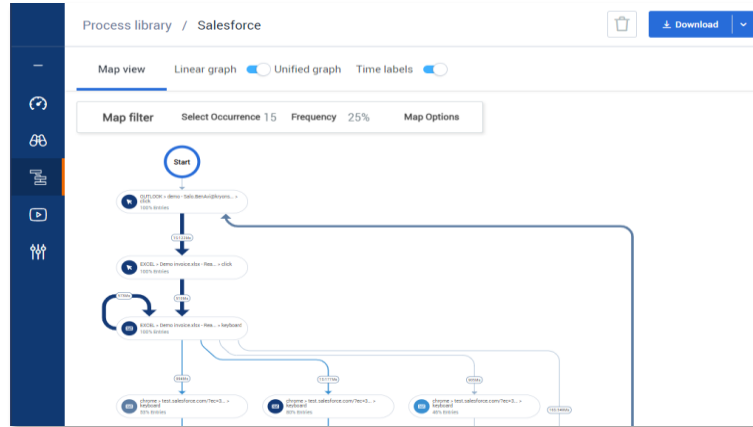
Process library / Salesforce

Download

Map view

Linear graph

Unified graph

Time labels

Map filter

Select Occurrence 15

Frequency 25%

Map Options

Start

OUTLOOK » demo - Sale.Bend4@kyoro... » click
100% Entities

EXCEL » Demo Invoice.xlsx - Rea... » click
100% Entities

EXCEL » Demo Invoice.xlsx - Rea... » keyboard
100% Entities

chrome » test.salesforce.com/?ec=3... » keyboard
50% Entities

chrome » test.salesforce.com/?ec=3... » keyboard
60% Entities

chrome » test.salesforce.com/?ec=3... » keyboard
60% Entities